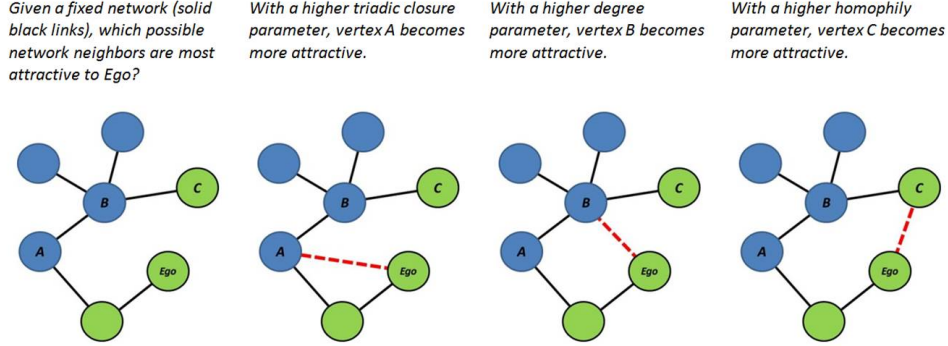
Given a fixed network (solid black links), which possible network neighbors are most attractive to Ego?

B

C

A

Ego

With a higher triadic closure parameter, vertex A becomes more attractive.

B

C

A

Ego

With a higher degree parameter, vertex B becomes more attractive.

B

C

A

Ego

With a higher homophily parameter, vertex C becomes more attractive.

B

C

A

Ego